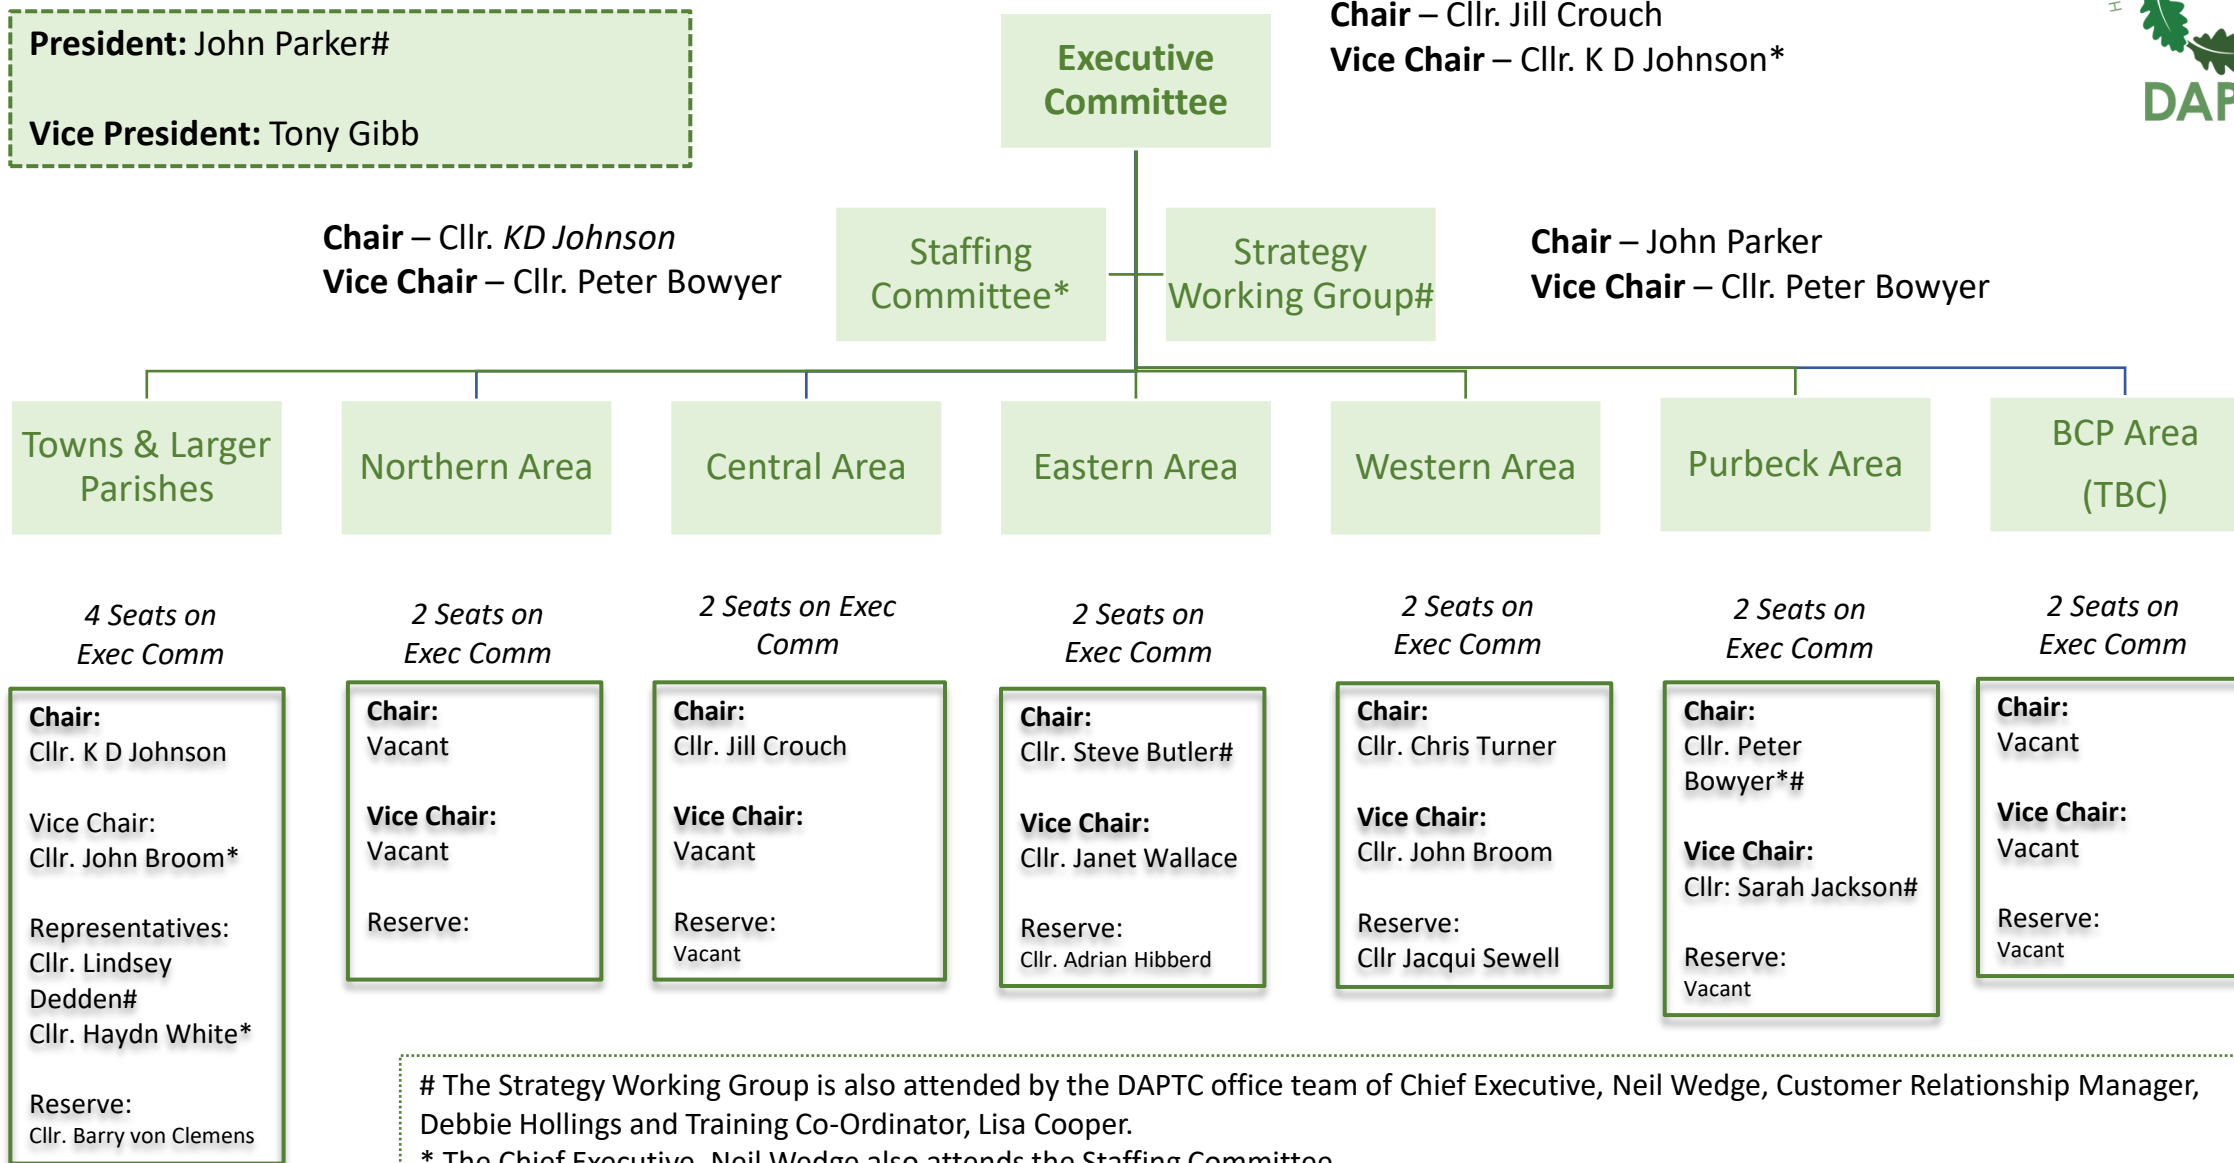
President: John Parker#

Vice President: Tony Gibb

Executive Committee

Chair – Cllr. Jill Crouch
Vice Chair – Cllr. K D Johnson*

DAP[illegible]

Chair – Cllr. KD Johnson
Vice Chair – Cllr. Peter Bowyer

Staffing Committee*

Strategy Working Group#

Chair – John Parker
Vice Chair – Cllr. Peter Bowyer

Towns & Larger Parishes

Northern Area

Central Area

Eastern Area

Western Area

Purbeck Area

BCP Area (TBC)

4 Seats on Exec Comm

2 Seats on Exec Comm

2 Seats on Exec Comm

2 Seats on Exec Comm

2 Seats on Exec Comm

2 Seats on Exec Comm

2 Seats on Exec Comm

Chair:
Cllr. K D Johnson

Vice Chair:
Cllr. John Broom*

Representatives:
Cllr. Lindsey Dedden#
Cllr. Haydn White*

Reserve:
Cllr. Barry von Clemens

Chair:
Vacant

Vice Chair:
Vacant

Reserve:

Chair:
Cllr. Jill Crouch

Vice Chair:
Vacant

Reserve:
Vacant

Chair:
Cllr. Steve Butler#

Vice Chair:
Cllr. Janet Wallace

Reserve:
Cllr. Adrian Hibberd

Chair:
Cllr. Chris Turner

Vice Chair:
Cllr. John Broom

Reserve:
Cllr Jacqui Sewell

Chair:
Cllr. Peter Bowyer*#

Vice Chair:
Cllr: Sarah Jackson#

Reserve:
Vacant

Chair:
Vacant

Vice Chair:
Vacant

Reserve:
Vacant

# The Strategy Working Group is also attended by the DAPTC office team of Chief Executive, Neil Wedge, Customer Relationship Manager, Debbie Hollings and Training Co-Ordinator, Lisa Cooper.
* The Chief Executive, Neil Wedge also attends the Staffing Committee